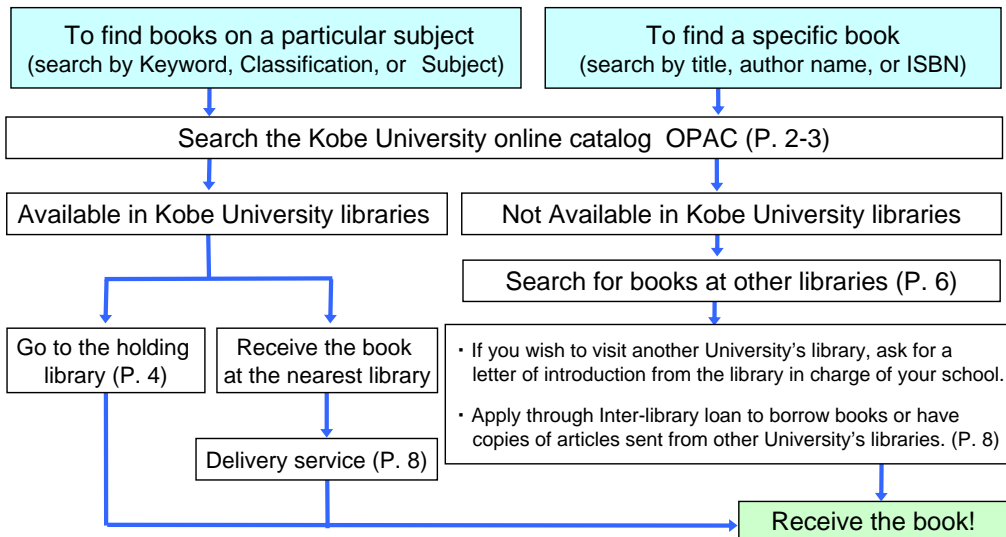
To find books on a particular subject
(search by Keyword, Classification, or Subject)

To find a specific book
(search by title, author name, or ISBN)

Search the Kobe University online catalog OPAC (P. 2-3)

Available in Kobe University libraries

Not Available in Kobe University libraries

Search for books at other libraries (P. 6)

Go to the holding library (P. 4)

Receive the book at the nearest library

Delivery service (P. 8)

・If you wish to visit another University's library, ask for a letter of introduction from the library in charge of your school.

・Apply through Inter-library loan to borrow books or have copies of articles sent from other University's libraries. (P. 8)

Receive the book!